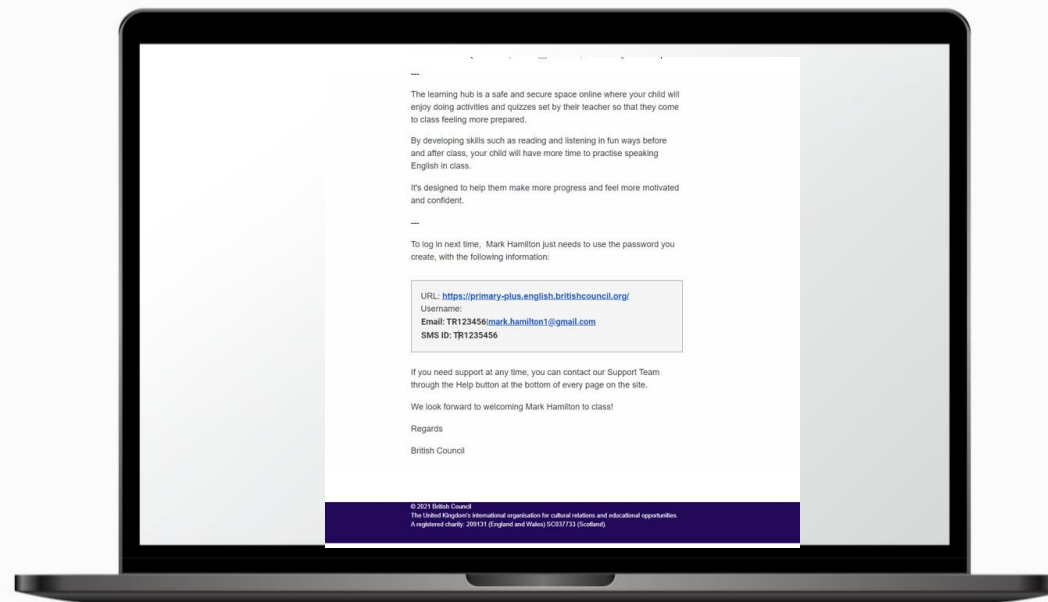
---

The learning hub is a safe and secure space online where your child will enjoy doing activities and quizzes set by their teacher so that they come to class feeling more prepared.

By developing skills such as reading and listening in fun ways before and after class, your child will have more time to practise speaking English in class.

It's designed to help them make more progress and feel more motivated and confident.

---

To log in next time, Mark Hamilton just needs to use the password you create, with the following information:

URL: https://primary-plus.english.britishcouncil.org/
Username:
Email: TR123456|mark.hamilton1@gmail.com
SMS ID: TR1235456

If you need support at any time, you can contact our Support Team through the Help button at the bottom of every page on the site.

We look forward to welcoming Mark Hamilton to class!

Regards

British Council

© 2021 British Council
The United Kingdom's international organisation for cultural relations and educational opportunities.
A registered charity: 209131 (England and Wales) SC037733 (Scotland).